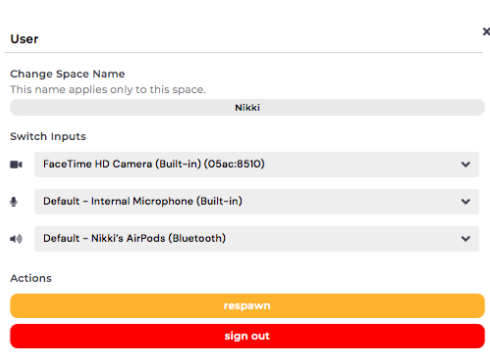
User

×

Change Space Name

This name applies only to this space.

Nikki

Switch Inputs

FaceTime HD Camera (Built-in) (05ac:8510)

Default - Internal Microphone (Built-in)

Default - Nikki's AirPods (Bluetooth)

Actions

respawn

sign out